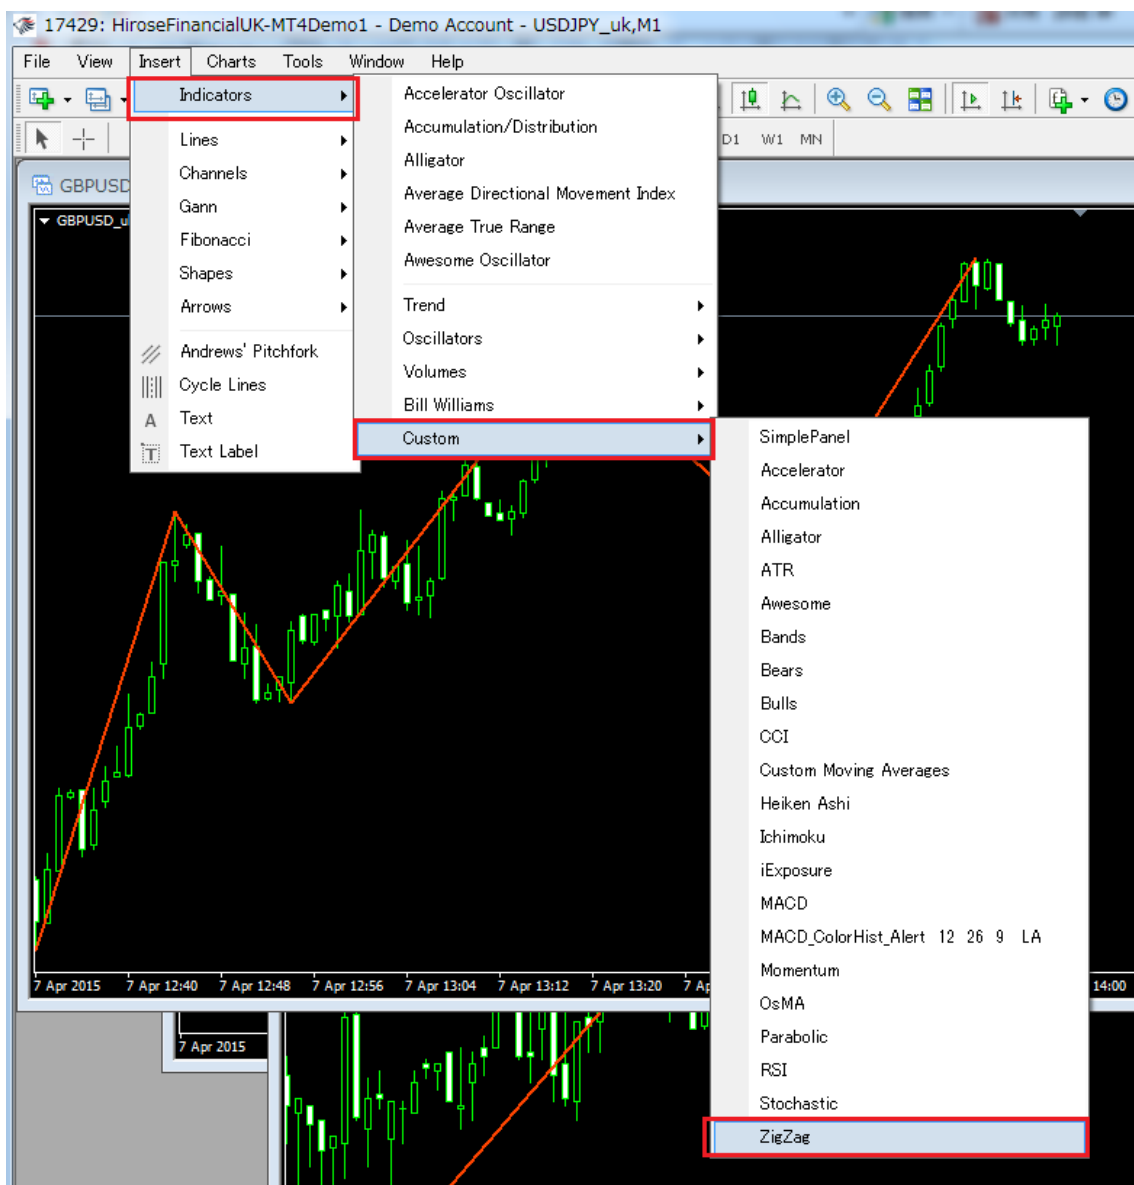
17429: HiroseFinancialUK-MT4Demo1 - Demo Account - USDJPY_uk,M1

File View Insert Charts Tools Window Help

Indicators
Lines
Channels
Gann
Fibonacci
Shapes
Arrows
Andrews' Pitchfork
Cycle Lines
Text
Text Label

Accelerator Oscillator
Accumulation/Distribution
Alligator
Average Directional Movement Index
Average True Range
Awesome Oscillator
Trend
Oscillators
Volumes
Bill Williams
Custom

SimplePanel
Accelerator
Accumulation
Alligator
ATR
Awesome
Bands
Bears
Bulls
CCI
Custom Moving Averages
Heiken Ashi
Ichimoku
iExposure
MACD
MACD_ColorHist_Alert 12 26 9 LA
Momentum
OsMA
Parabolic
RSI
Stochastic
ZigZag

D1 W1 MN

GBPUSD
GBPUSD_u

7 Apr 2015 7 Apr 12:40 7 Apr 12:48 7 Apr 12:56 7 Apr 13:04 7 Apr 13:12 7 Apr 13:20 7 Ap 14:00

7 Apr 2015